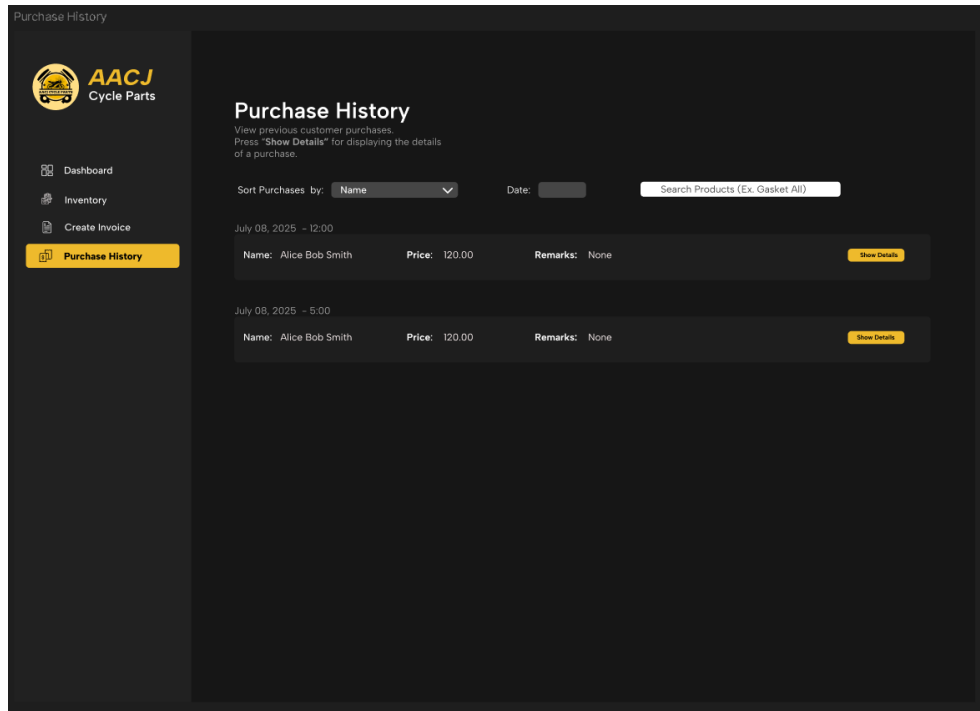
Purchase History

AACJ
Cycle Parts

Dashboard
Inventory
Create Invoice
Purchase History

Purchase History
View previous customer purchases.
Press "Show Details" for displaying the details of a purchase.

Sort Purchases by: Name
Date:
Search Products (Ex. Gasket All)

July 08, 2025 - 12:00
Name: Alice Bob Smith Price: 120.00 Remarks: None Show Details

July 08, 2025 - 5:00
Name: Alice Bob Smith Price: 120.00 Remarks: None Show Details